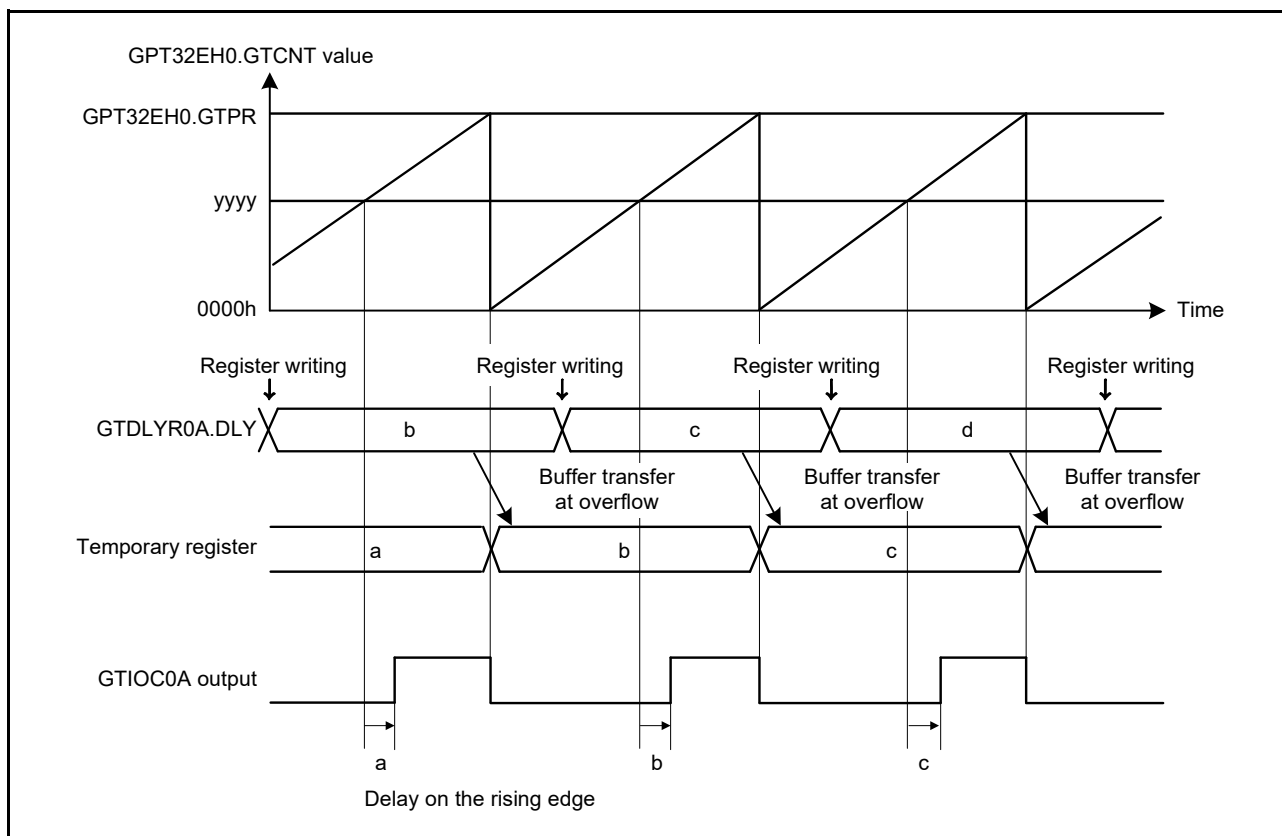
GPT32EH0.GTCNT value

GPT32EH0.GTPR

yyyy

0000h

Time

Register writing

Register writing

Register writing

Register writing

GTDLYR0A.DLY

b

c

d

Buffer transfer at overflow

Buffer transfer at overflow

Buffer transfer at overflow

Temporary register

a

b

c

GTIOC0A output

a

b

c

Delay on the rising edge